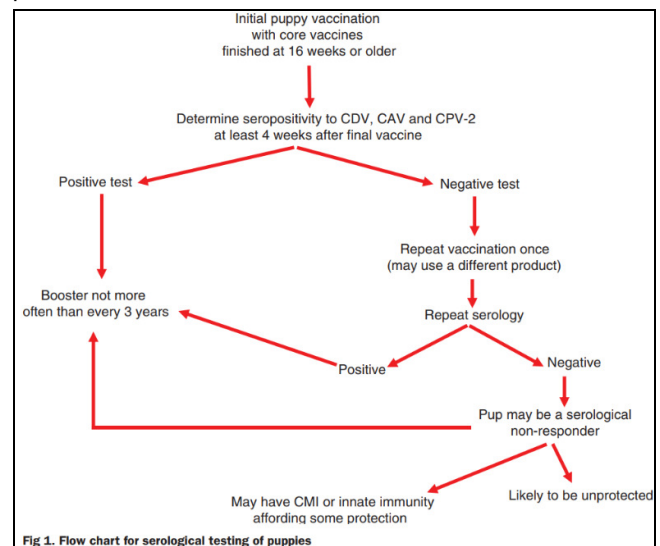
Initial puppy vaccination with core vaccines finished at 16 weeks or older

Determine seropositivity to CDV, CAV and CPV-2 at least 4 weeks after final vaccine

Positive test

Negative test

Repeat vaccination once (may use a different product)

Booster not more often than every 3 years

Repeat serology

Positive

Negative

Pup may be a serological non-responder

May have CMI or innate immunity affording some protection

Likely to be unprotected

Fig 1. Flow chart for serological testing of puppies